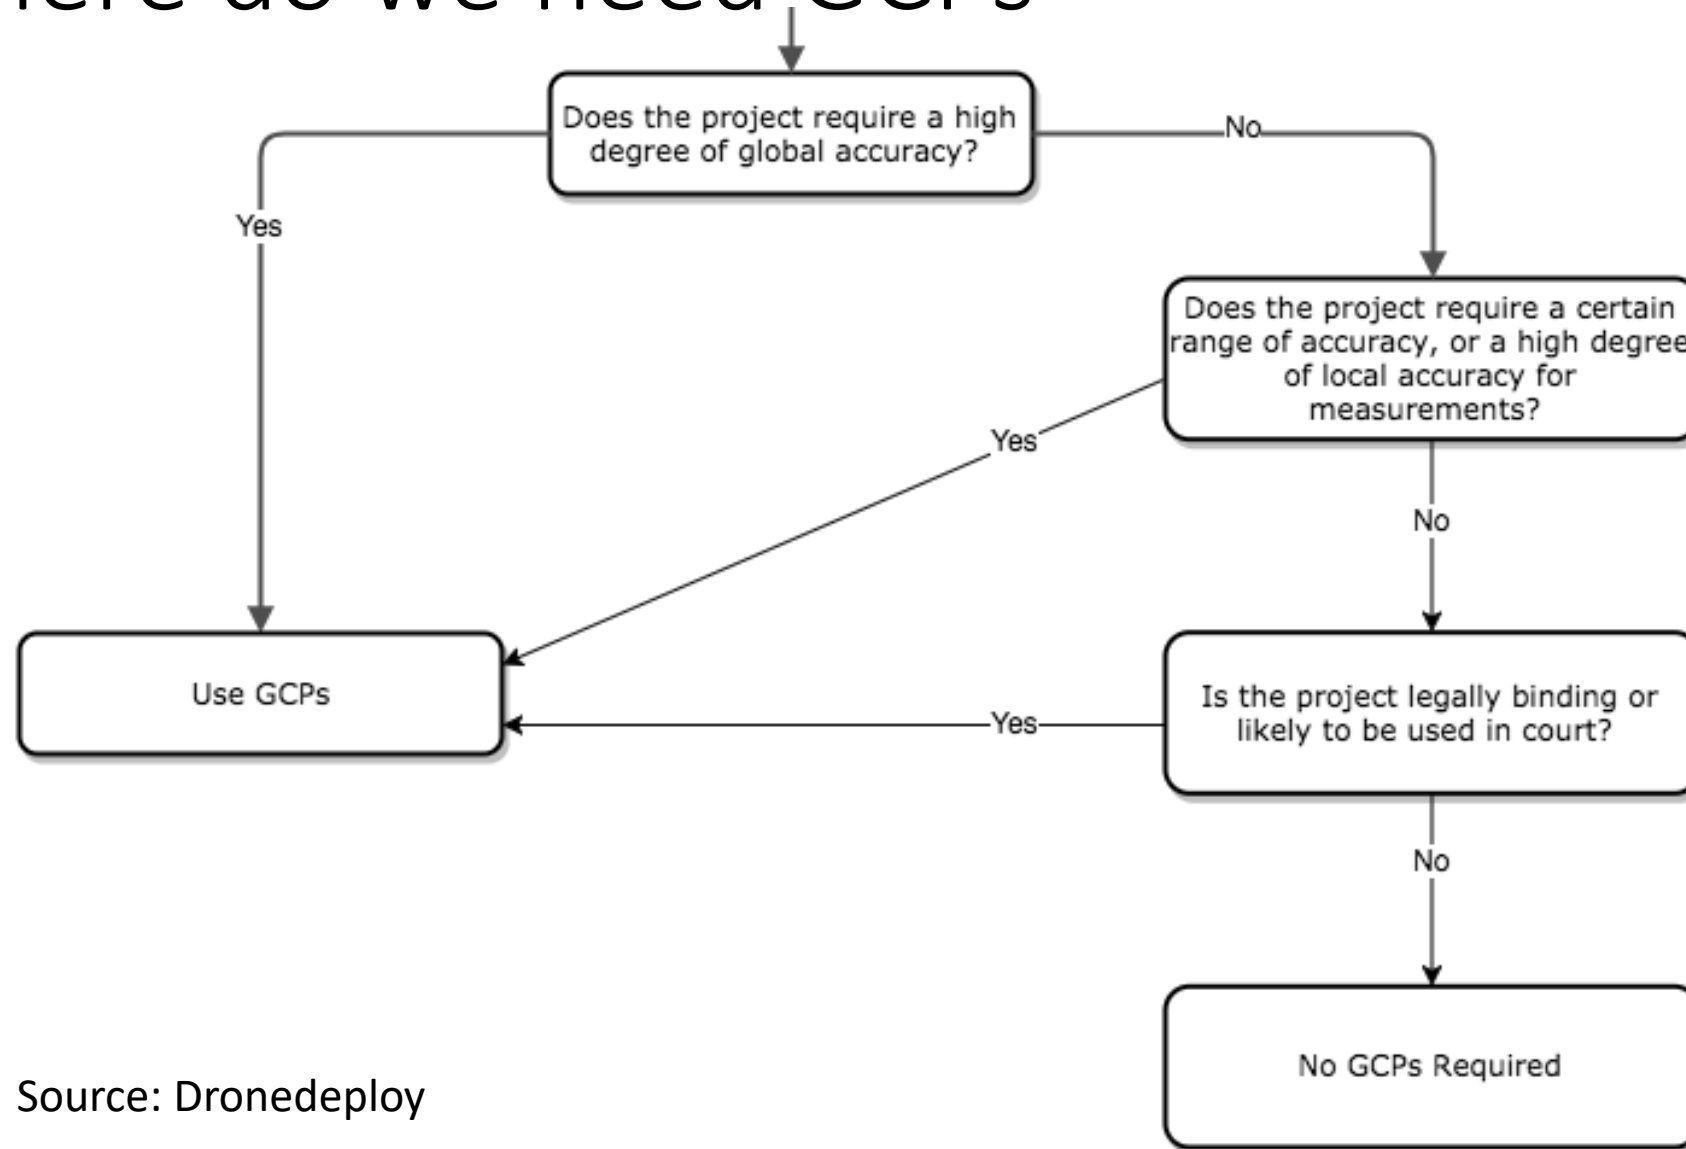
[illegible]ere do we need GCPs

Does the project require a high degree of global accuracy?

No

Yes

Does the project require a certain range of accuracy, or a high degree of local accuracy for measurements?

Yes

No

Use GCPs

Yes

Is the project legally binding or likely to be used in court?

No

No GCPs Required

Source: Dronedeploy